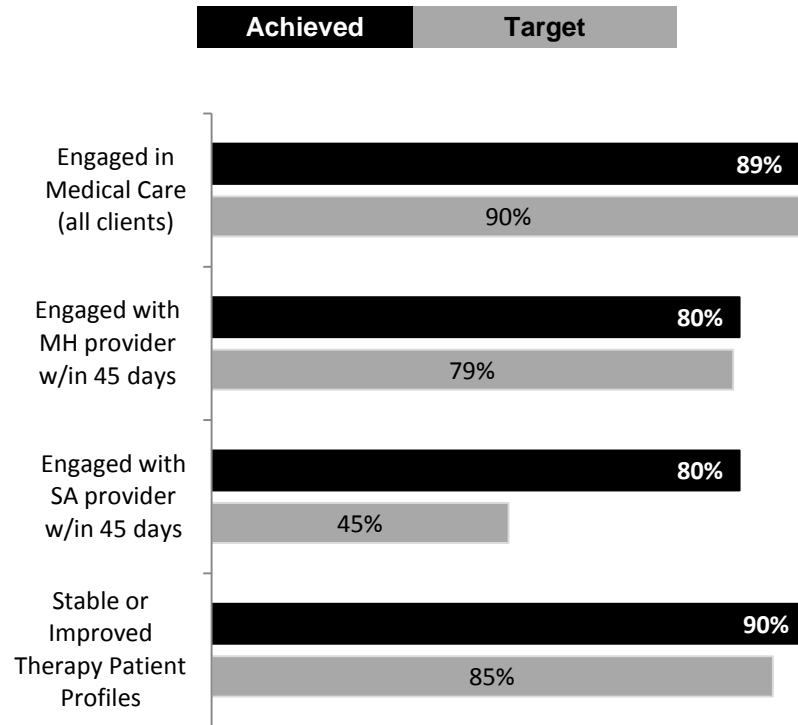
Achieved
Target

Engaged in Medical Care (all clients)
89%
90%

Engaged with MH provider w/in 45 days
80%
79%

Engaged with SA provider w/in 45 days
80%
45%

Stable or Improved Therapy Patient Profiles
90%
85%